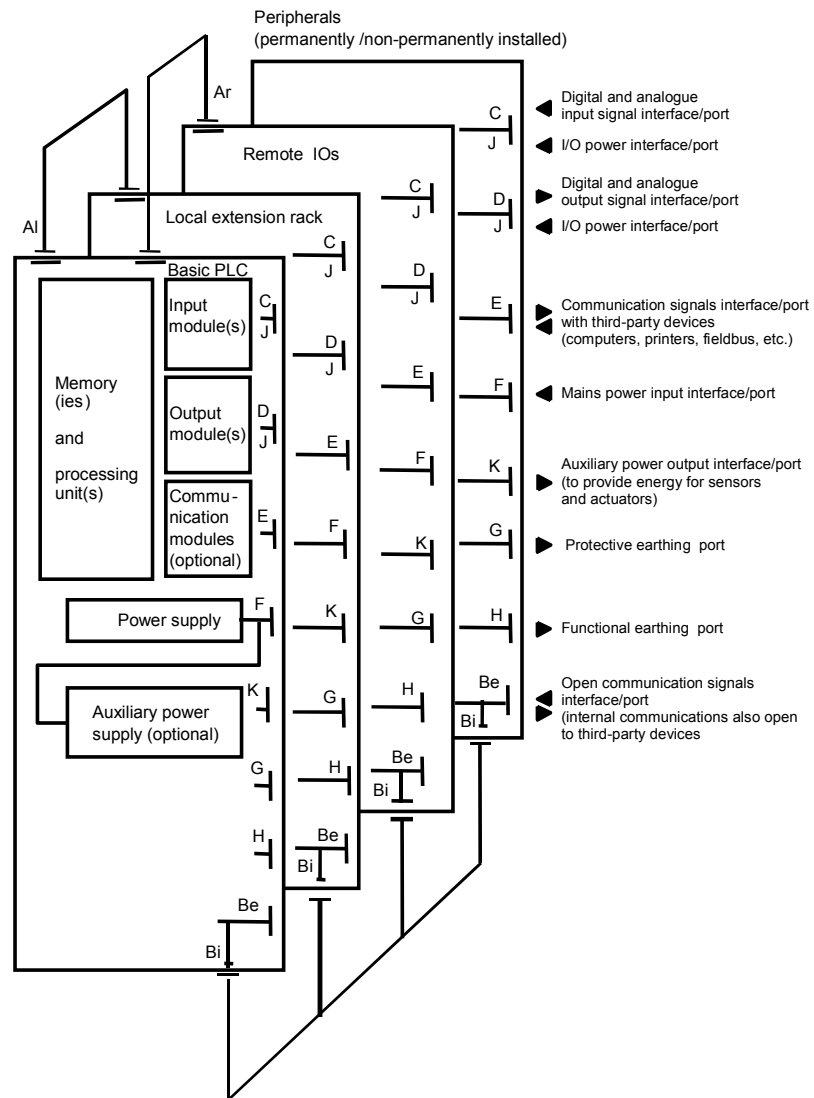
Peripherals
(permanently /non-permanently installed)

Ar

Remote IOs

Al

Local extension rack

Basic PLC

Memory (ies) and processing unit(s)

Input module(s)

C
J

Output module(s)

D
J

Communication modules (optional)

E

Power supply

F

Auxiliary power supply (optional)

K

G

H

Be
Bi

C
J

D
J

E

F

K

G

H

Be
Bi

C
J

D
J

E

F

K

G

H

Be
Bi

C
J

D
J

E

F

K

G

H

Be
Bi

Digital and analogue input signal interface/port

I/O power interface/port

Digital and analogue output signal interface/port

I/O power interface/port

Communication signals interface/port with third-party devices (computers, printers, fieldbus, etc.)

Mains power input interface/port

Auxiliary power output interface/port (to provide energy for sensors and actuators)

Protective earthing port

Functional earthing port

Open communication signals interface/port (internal communications also open to third-party devices